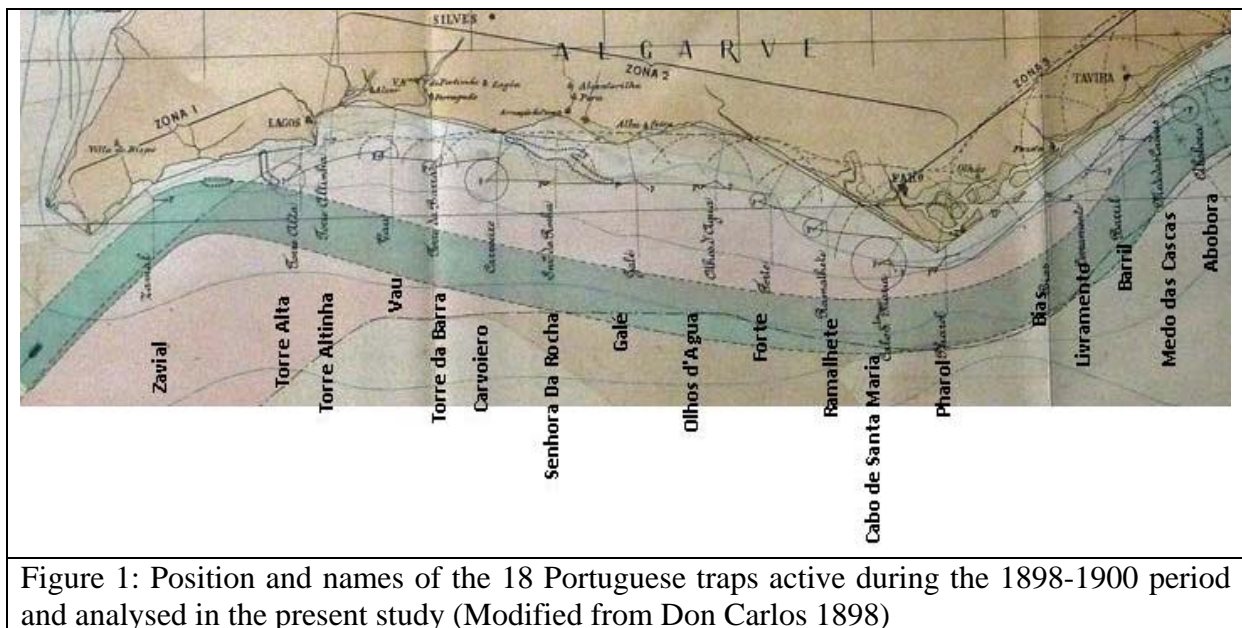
SILVES

ALGARVE

ZONA 1

ZONA 2

ZONA 3

LAGOS

TAVIRA

FARO

Zavial

Torre Alta

Torre Altinha

Vau

Torre da Barra

Carvoiero

Senhora Da Rocha

Galé

Olhos d'Agua

Forte

Ramalhete

Cabo de Santa Maria

Pharol

Bias

Livramento

Barril

Medo das Cascas

Abobora

Figure 1: Position and names of the 18 Portuguese traps active during the 1898-1900 period and analysed in the present study (Modified from Don Carlos 1898)